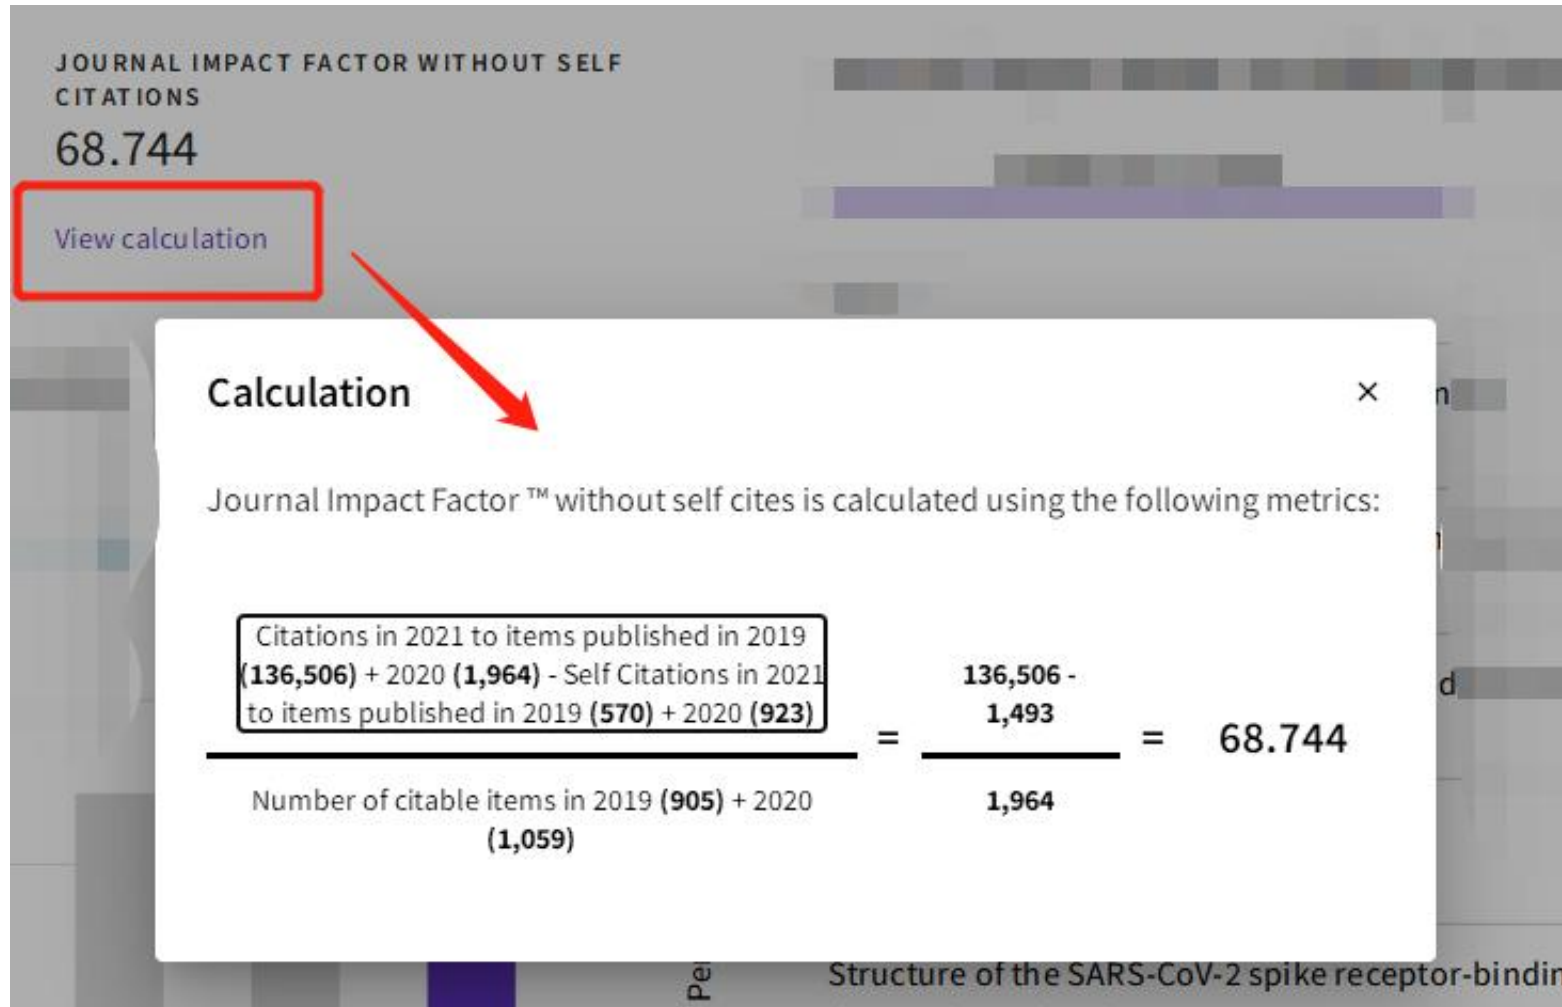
JOURNAL IMPACT FACTOR WITHOUT SELF CITATIONS
68.744
View calculation

Calculation

×

Journal Impact Factor ™ without self cites is calculated using the following metrics:

$\frac{\text{Citations in 2021 to items published in 2019 (136,506) + 2020 (1,964) - Self Citations in 2021 to items published in 2019 (570) + 2020 (923)}}{\text{Number of citable items in 2019 (905) + 2020 (1,059)}} = \frac{136,506 - 1,493}{1,964} = 68.744$

n

d

Pe

Structure of the SARS-CoV-2 spike receptor-bindi